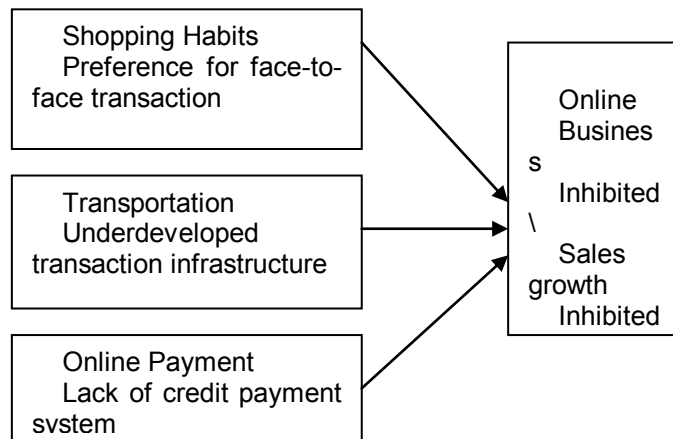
Shopping Habits
Preference for face-to-face transaction

Transportation
Underdeveloped transaction infrastructure

Online Payment
Lack of credit payment system

Online
Busines
s
Inhibited
\
Sales
growth
Inhibited